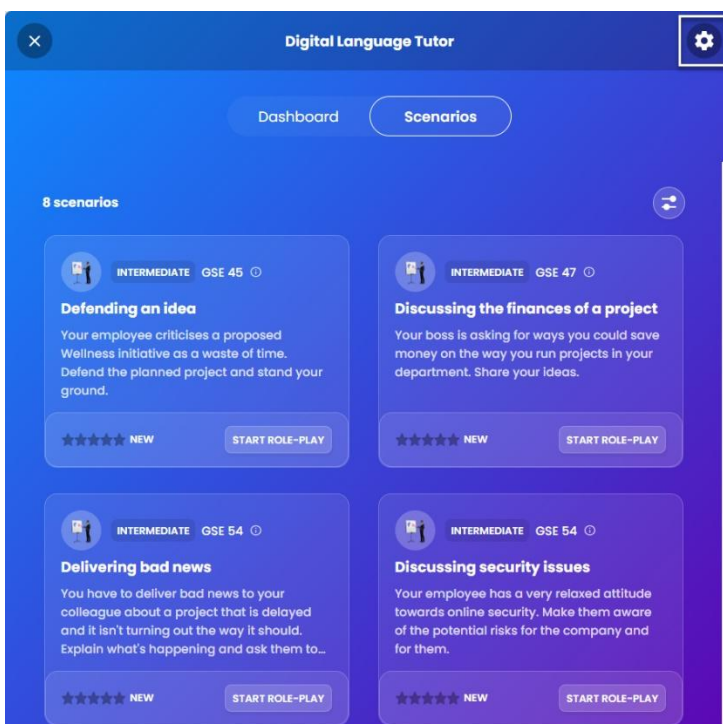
Digital Language Tutor

Dashboard
Scenarios

8 scenarios

INTERMEDIATE GSE 45 ⓘ
Defending an idea
Your employee criticises a proposed Wellness initiative as a waste of time. Defend the planned project and stand your ground.
NEW
START ROLE-PLAY

INTERMEDIATE GSE 47 ⓘ
Discussing the finances of a project
Your boss is asking for ways you could save money on the way you run projects in your department. Share your ideas.
NEW
START ROLE-PLAY

INTERMEDIATE GSE 54 ⓘ
Delivering bad news
You have to deliver bad news to your colleague about a project that is delayed and it isn't turning out the way it should. Explain what's happening and ask them to...
NEW
START ROLE-PLAY

INTERMEDIATE GSE 54 ⓘ
Discussing security issues
Your employee has a very relaxed attitude towards online security. Make them aware of the potential risks for the company and for them.
NEW
START ROLE-PLAY